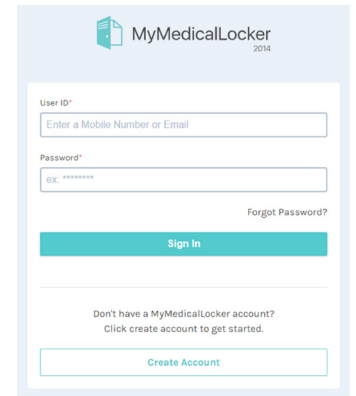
MyMedicalLocker
2014

User ID*
Enter a Mobile Number or Email

Password*
ex: ********

Forgot Password?

Sign In

Don't have a MyMedicalLocker account?
Click create account to get started.

Create Account